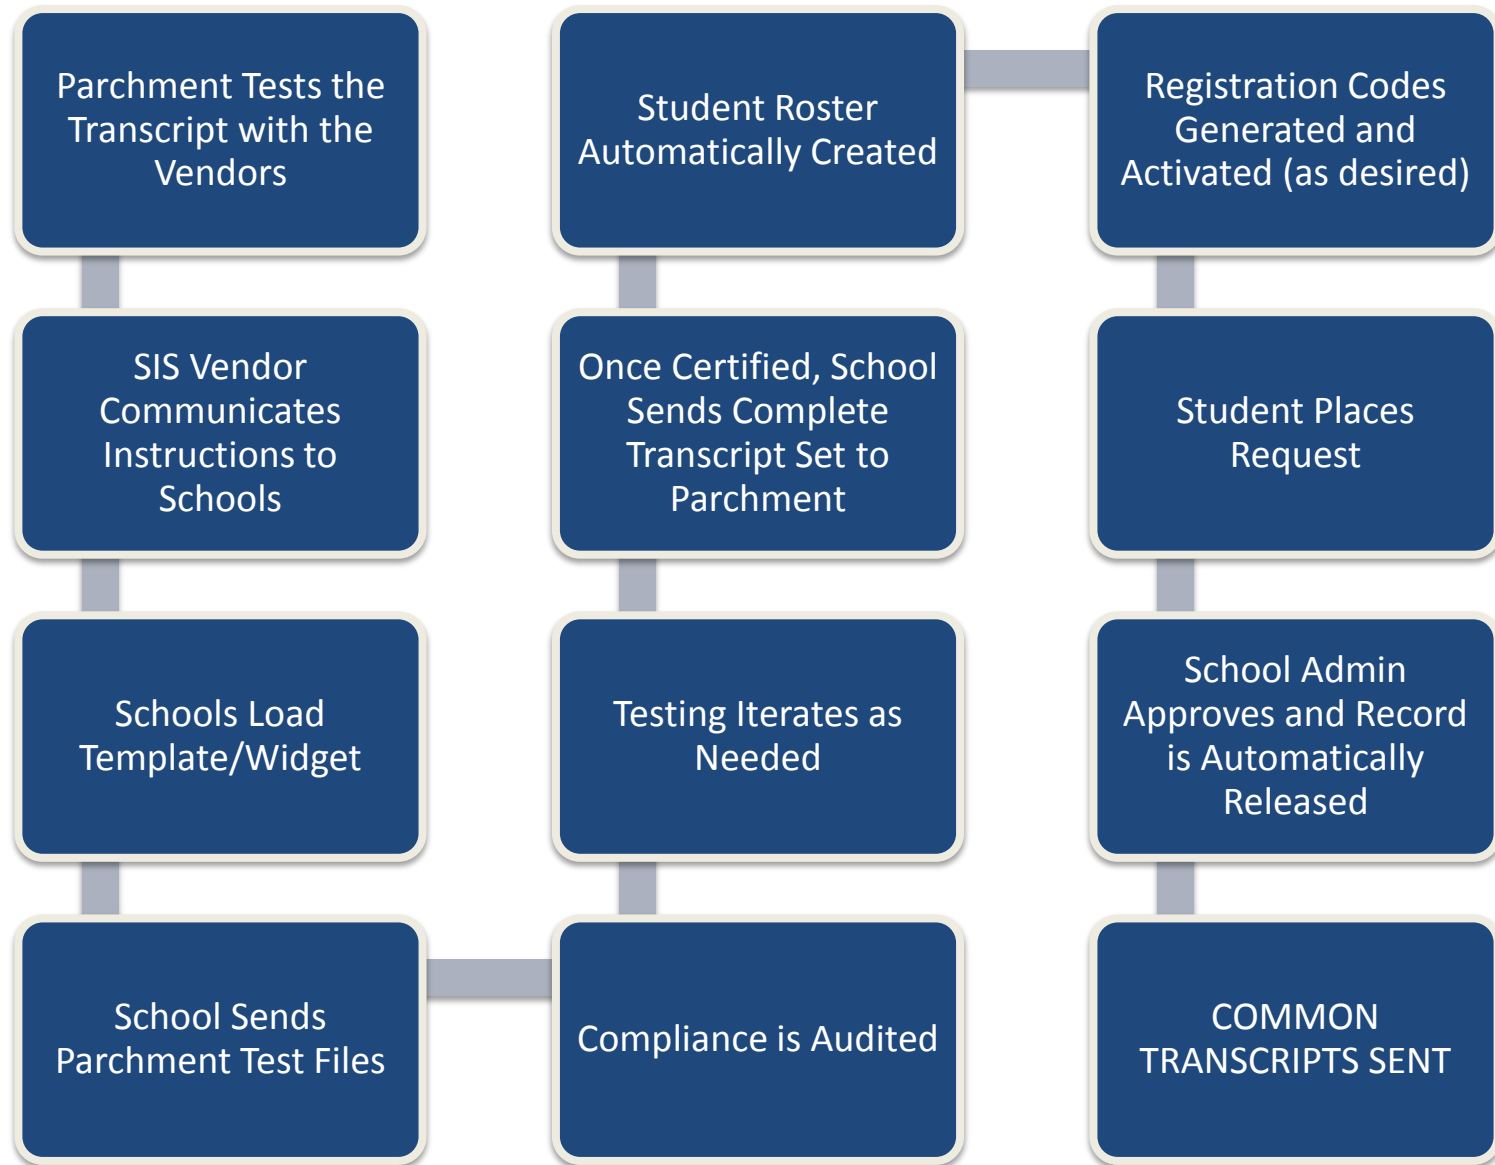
Parchment Tests the Transcript with the Vendors

SIS Vendor Communicates Instructions to Schools

Schools Load Template/Widget

School Sends Parchment Test Files

Compliance is Audited

Testing Iterates as Needed

Once Certified, School Sends Complete Transcript Set to Parchment

Student Roster Automatically Created

Registration Codes Generated and Activated (as desired)

Student Places Request

School Admin Approves and Record is Automatically Released

COMMON TRANSCRIPTS SENT